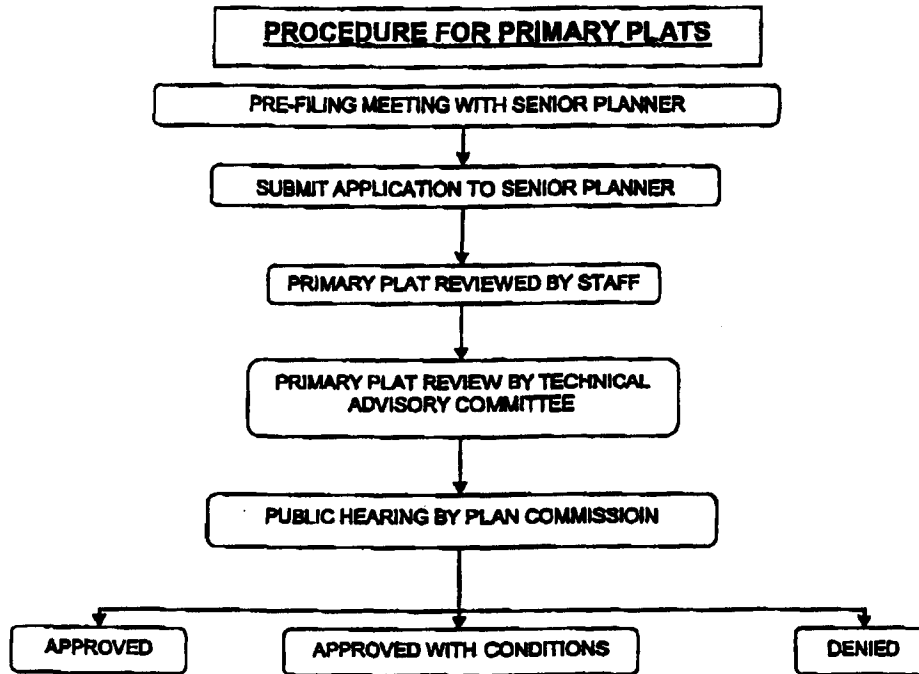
PROCEDURE FOR PRIMARY PLATS

PRE-FILING MEETING WITH SENIOR PLANNER

SUBMIT APPLICATION TO SENIOR PLANNER

PRIMARY PLAT REVIEWED BY STAFF

PRIMARY PLAT REVIEW BY TECHNICAL ADVISORY COMMITTEE

PUBLIC HEARING BY PLAN COMMISSIOIN

APPROVED

APPROVED WITH CONDITIONS

DENIED